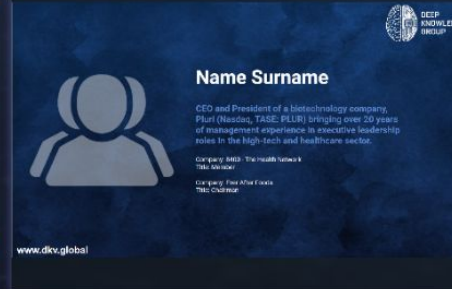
DEEP KNOWLE GROUP

Name Surname

CEO and President of a biotechnology company, Pluri (Nasdaq, TASE: PLUR) bringing over 20 years of management experience in executive leadership roles in the high-tech and healthcare sector.

Company: IMGI - The Health Network
Title: Member

Company: Free After Foods
Title: Chairman

www.dkv.global